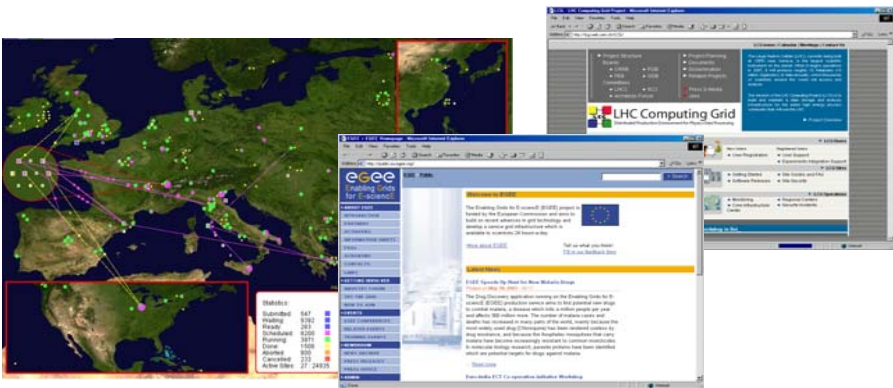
LCG - LHC Computing Grid Project - Microsoft Internet Explorer

LHC Computing Grid

EGEE - EGEE Homepage - Microsoft Internet Explorer

egee
Enabling Grids for E-sciencE

Welcome to EGEE

The Enabling Grids for E-sciencE (EGEE) project is funded by the European Commission and aims to build on recent advances in grid technology and develop a service grid infrastructure which is available to scientists 24 hours a day.

More about EGEE

Tell us what you think!
Fill in our feedback form

Latest News

EGEE Speeds Up Hunt for New Malaria Drugs

The Drug Discovery application running on the Enabling Grids for E-sciencE (EGEE) production service aims to find potential new drugs to combat malaria, a disease which kills a million people per year and affects 300 million more.

Read more

Euro-India ICT Co-operation Initiative Workshop

Statistics
| | |
|---|---|
| Submitted | 547 |
| Waiting | 9392 |
| Ready | 283 |
| Scheduled | 8200 |
| Running | 3871 |
| Done | 1169 |
| Aborted | 800 |
| Cancelled | 233 |
| Active Sites | 27 24935 |